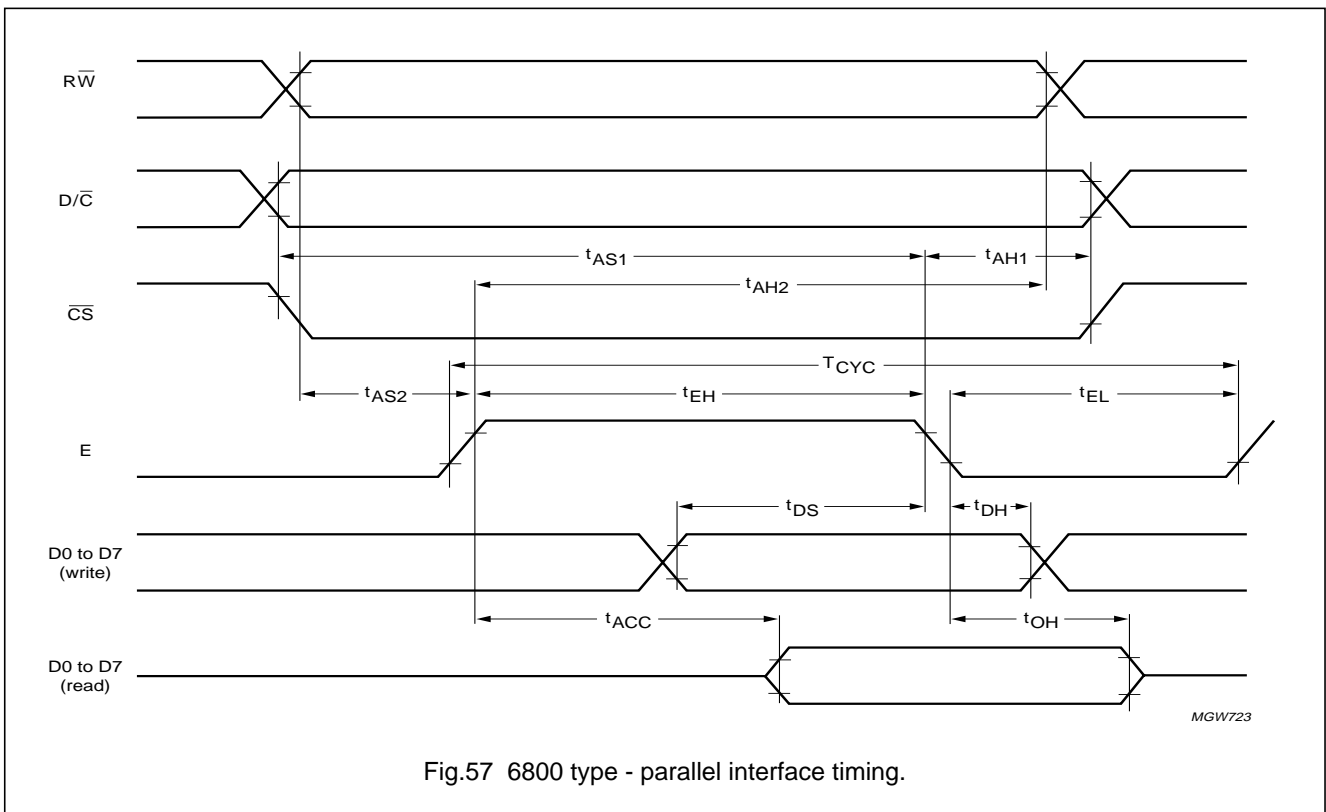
$R\overline{W}$

$D/\overline{C}$

$t_{AS1}$

$t_{AH1}$

$\overline{CS}$

$t_{AH2}$

$T_{CYC}$

$t_{AS2}$

$t_{EH}$

$t_{EL}$

E

$t_{DS}$

$t_{DH}$

D0 to D7 (write)

$t_{ACC}$

$t_{OH}$

D0 to D7 (read)

MGW723

Fig.57 6800 type - parallel interface timing.